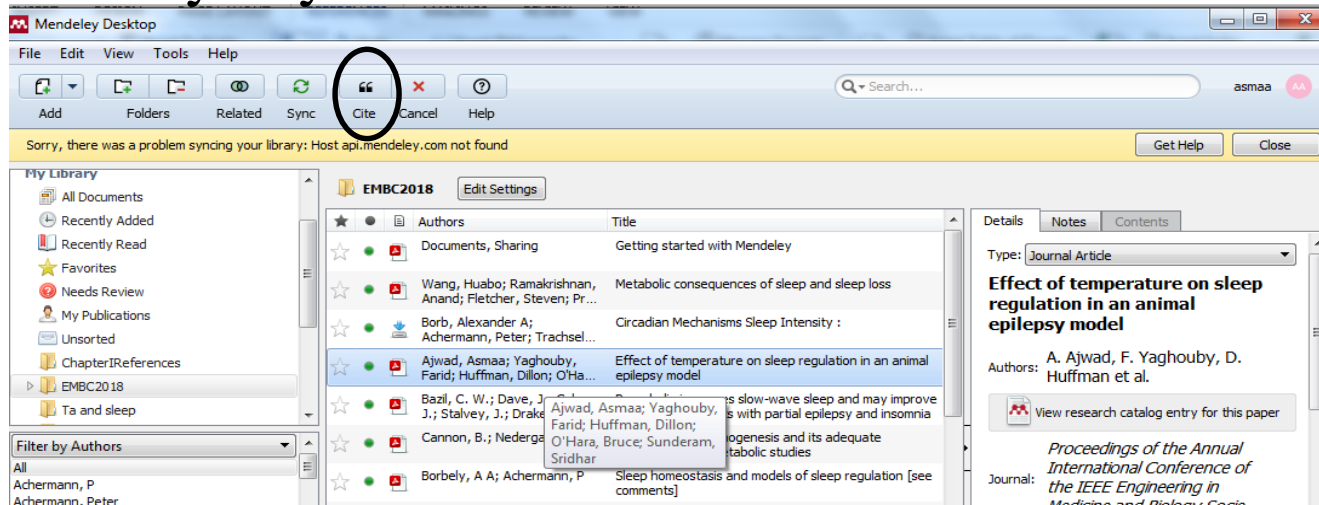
Mendeley Desktop

File Edit View Tools Help

Add Folders Related Sync Cite Cancel Help

Search...

asmaa AA

Sorry, there was a problem syncing your library: Host api.mendeley.com not found

Get Help Close

My Library
All Documents
Recently Added
Recently Read
Favorites
Needs Review
My Publications
Unsorted
ChapterIReferences
EMBC2018
Ta and sleep

Filter by Authors
All
Achermann, P
Achermann, Peter

EMBC2018 Edit Settings

| Authors | Title |
|---|---|
| Documents, Sharing | Getting started with Mendeley |
| Wang, Huabo; Ramakrishnan, Anand; Fletcher, Steven; Pr... | Metabolic consequences of sleep and sleep loss |
| Borb, Alexander A; Achermann, Peter; Trachsel... | Circadian Mechanisms Sleep Intensity : |
| Ajwad, Asmaa; Yaghouby, Farid; Huffman, Dillon; O'Ha... | Effect of temperature on sleep regulation in an animal epilepsy model |
| Bazil, C. W.; Dave, J.; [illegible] J.; Stalvey, J.; Drake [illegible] | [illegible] es slow-wave sleep and may improve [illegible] s with partial epilepsy and insomnia |
| Cannon, B.; Nederga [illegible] | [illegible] ogenesis and its adequate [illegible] etabolic studies |
| Borbely, A A; Achermann, P | Sleep homeostasis and models of sleep regulation [see comments] |

Ajwad, Asmaa; Yaghouby, Farid; Huffman, Dillon; O'Hara, Bruce; Sunderam, Sridhar

Details Notes Contents

Type: Journal Article

Effect of temperature on sleep regulation in an animal epilepsy model

Authors: A. Ajwad, F. Yaghouby, D. Huffman et al.

View research catalog entry for this paper

Journal: Proceedings of the Annual International Conference of the IEEE Engineering in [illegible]